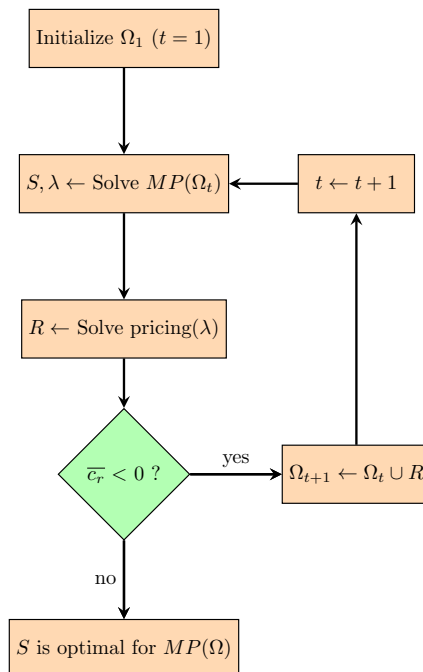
Initialize $\Omega_1$ $(t = 1)$

$S, \lambda \leftarrow$ Solve $MP(\Omega_t)$

$t \leftarrow t + 1$

$R \leftarrow$ Solve pricing$(\lambda)$

$\overline{c_r} < 0$ ?

yes

$\Omega_{t+1} \leftarrow \Omega_t \cup R$

no

$S$ is optimal for $MP(\Omega)$